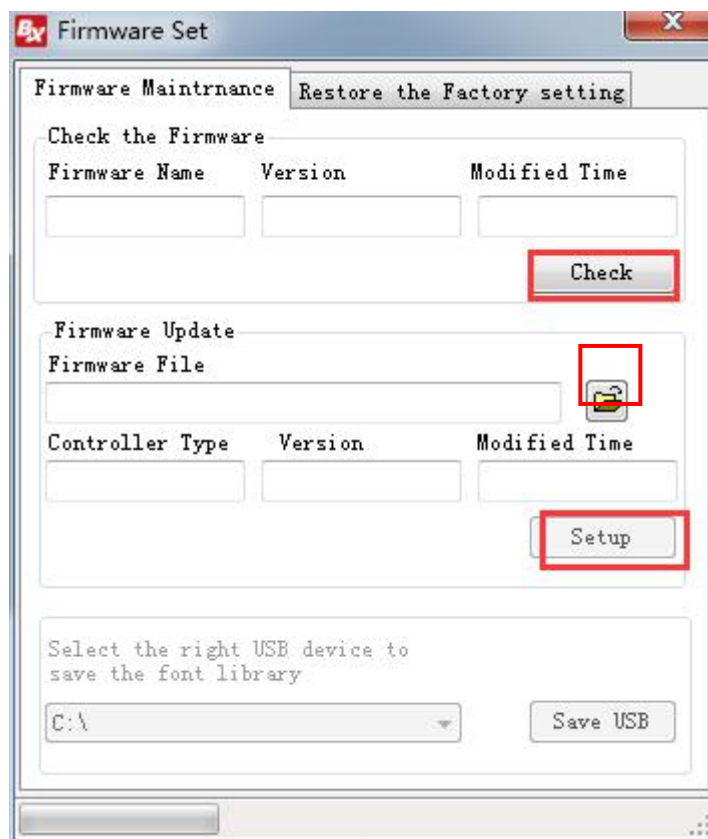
BX Firmware Set

Firmware Maintrnance | Restore the Factory setting

Check the Firmware

Firmware Name | Version | Modified Time

Check

Firmware Update

Firmware File

Controller Type | Version | Modified Time

Setup

Select the right USB device to save the font library

C:\

Save USB